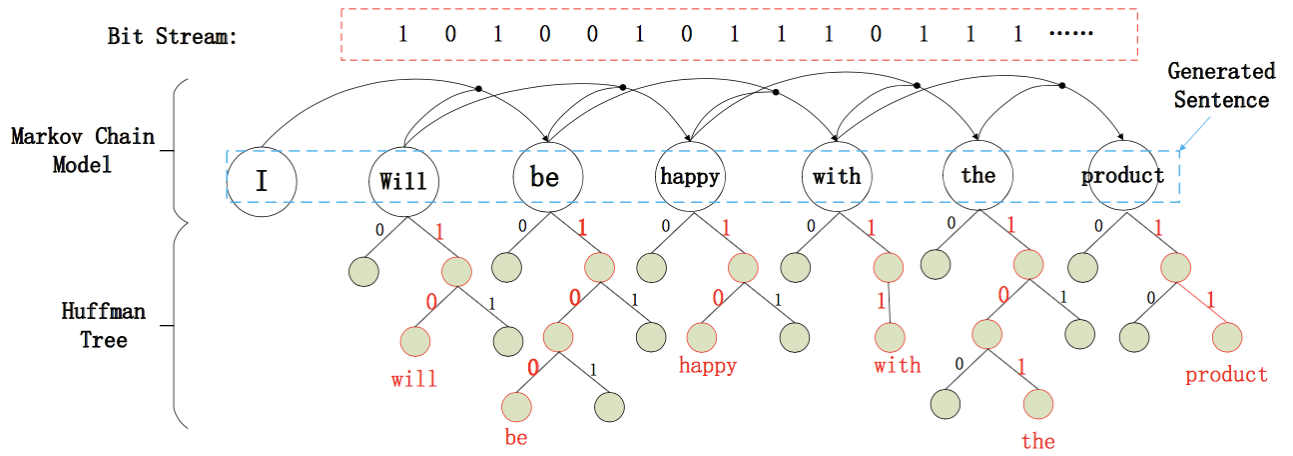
Bit Stream: 1 0 1 0 0 1 0 1 1 1 0 1 1 1 ......

Generated Sentence

Markov Chain Model

I Will be happy with the product

Huffman Tree

0 1
0 1
will

0 1
0 1
0 1
be

0 1
0 1
happy

0 1
1
with

0 1
0 1
0 1
the

0 1
0 1
product